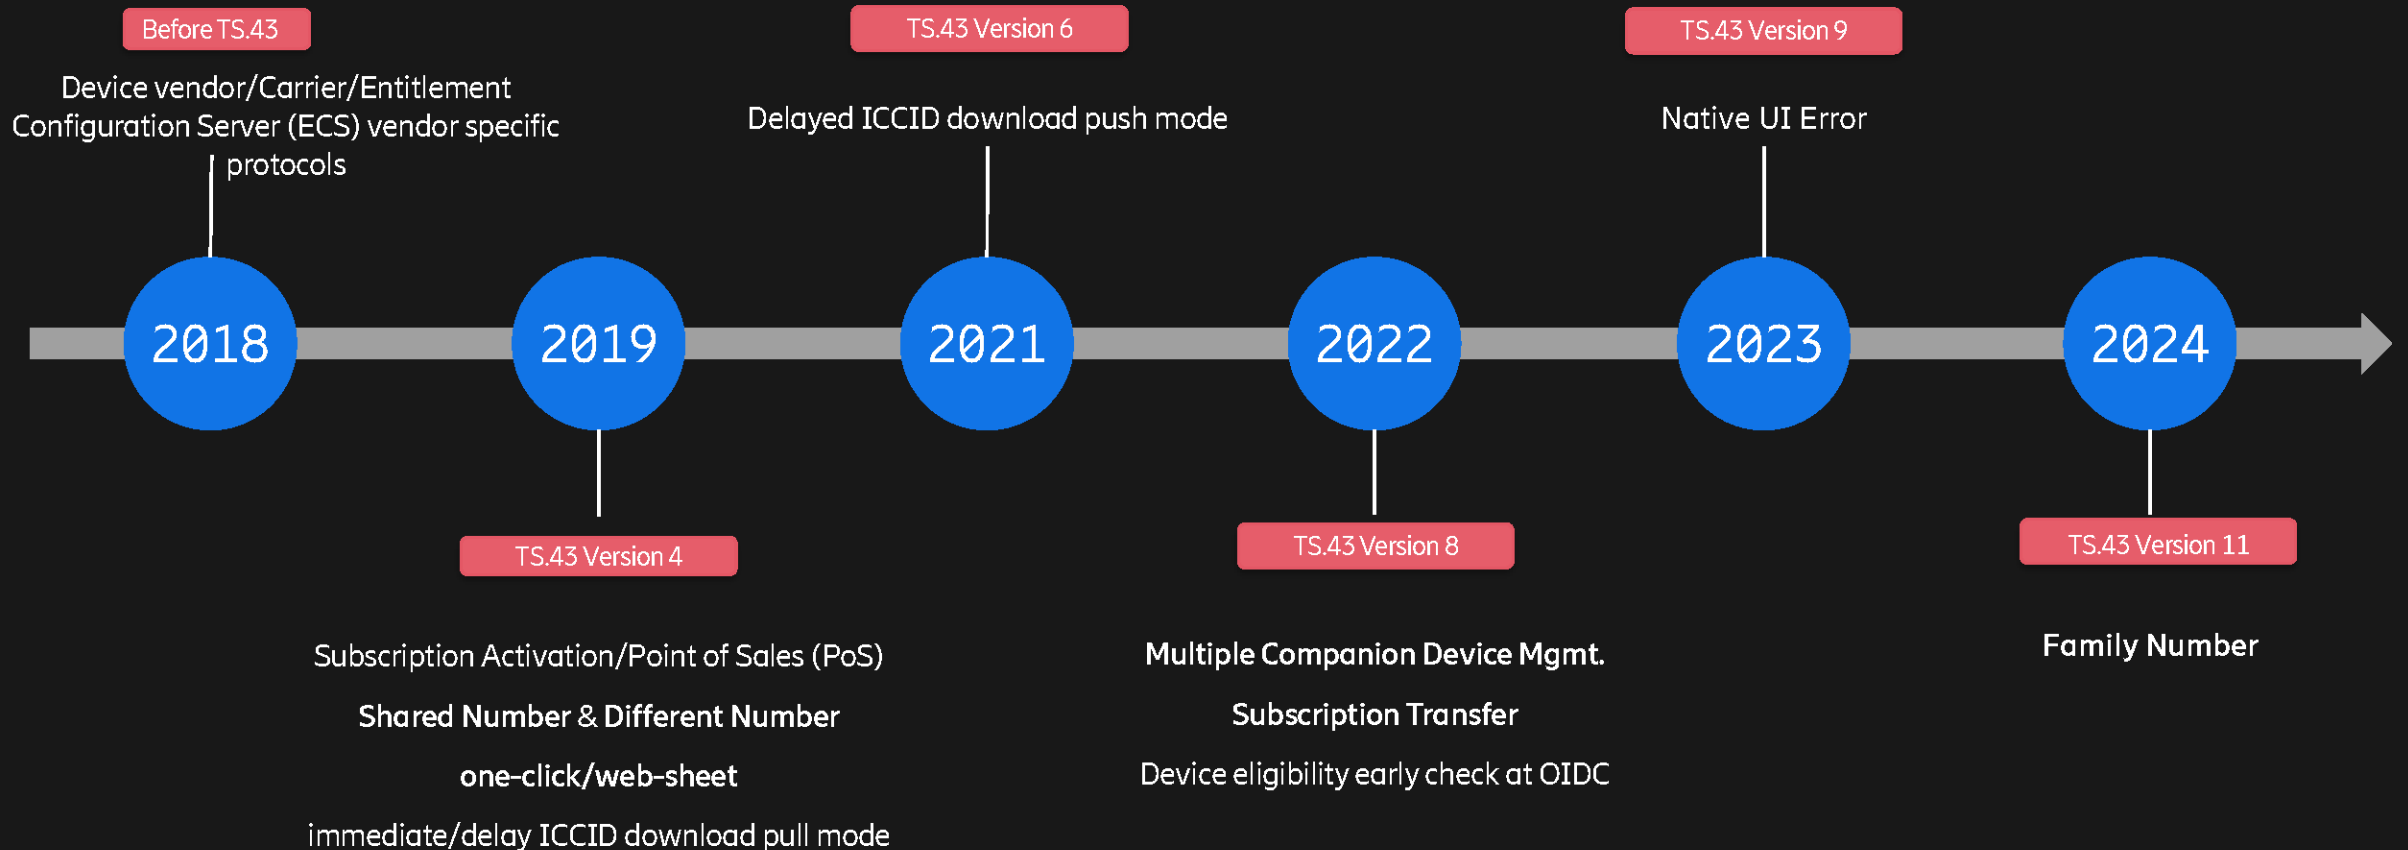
Before TS.43

Device vendor/Carrier/Entitlement Configuration Server (ECS) vendor specific protocols

TS.43 Version 6

Delayed ICCID download push mode

TS.43 Version 9

Native UI Error

2018

2019

2021

2022

2023

2024

TS.43 Version 4

Subscription Activation/Point of Sales (PoS)

Shared Number & Different Number

one-click/web-sheet

immediate/delay ICCID download pull mode

TS.43 Version 8

Multiple Companion Device Mgmt.

Subscription Transfer

Device eligibility early check at OIDC

TS.43 Version 11

Family Number